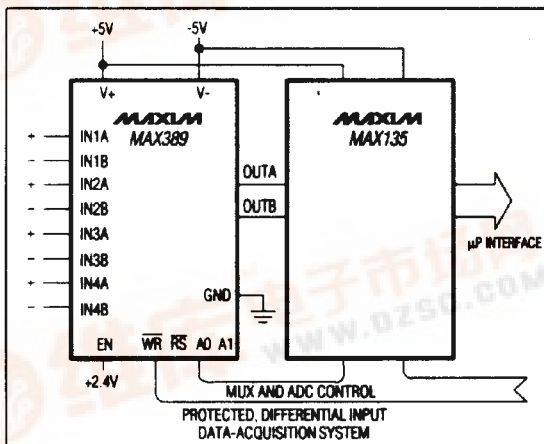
+5V
-5V
V+
V-
MAXIM
MAX389
MAXIM
MAX135
+ IN1A
- IN1B
+ IN2A
- IN2B
+ IN3A
- IN3B
+ IN4A
- IN4B
OUTA
OUTB
µP INTERFACE
GND
EN
$\overline{WR}$ $\overline{RS}$ A0 A1
+2.4V
MUX AND ADC CONTROL
PROTECTED, DIFFERENTIAL INPUT
DATA-ACQUISITION SYSTEM
WWW.DZSC.COM